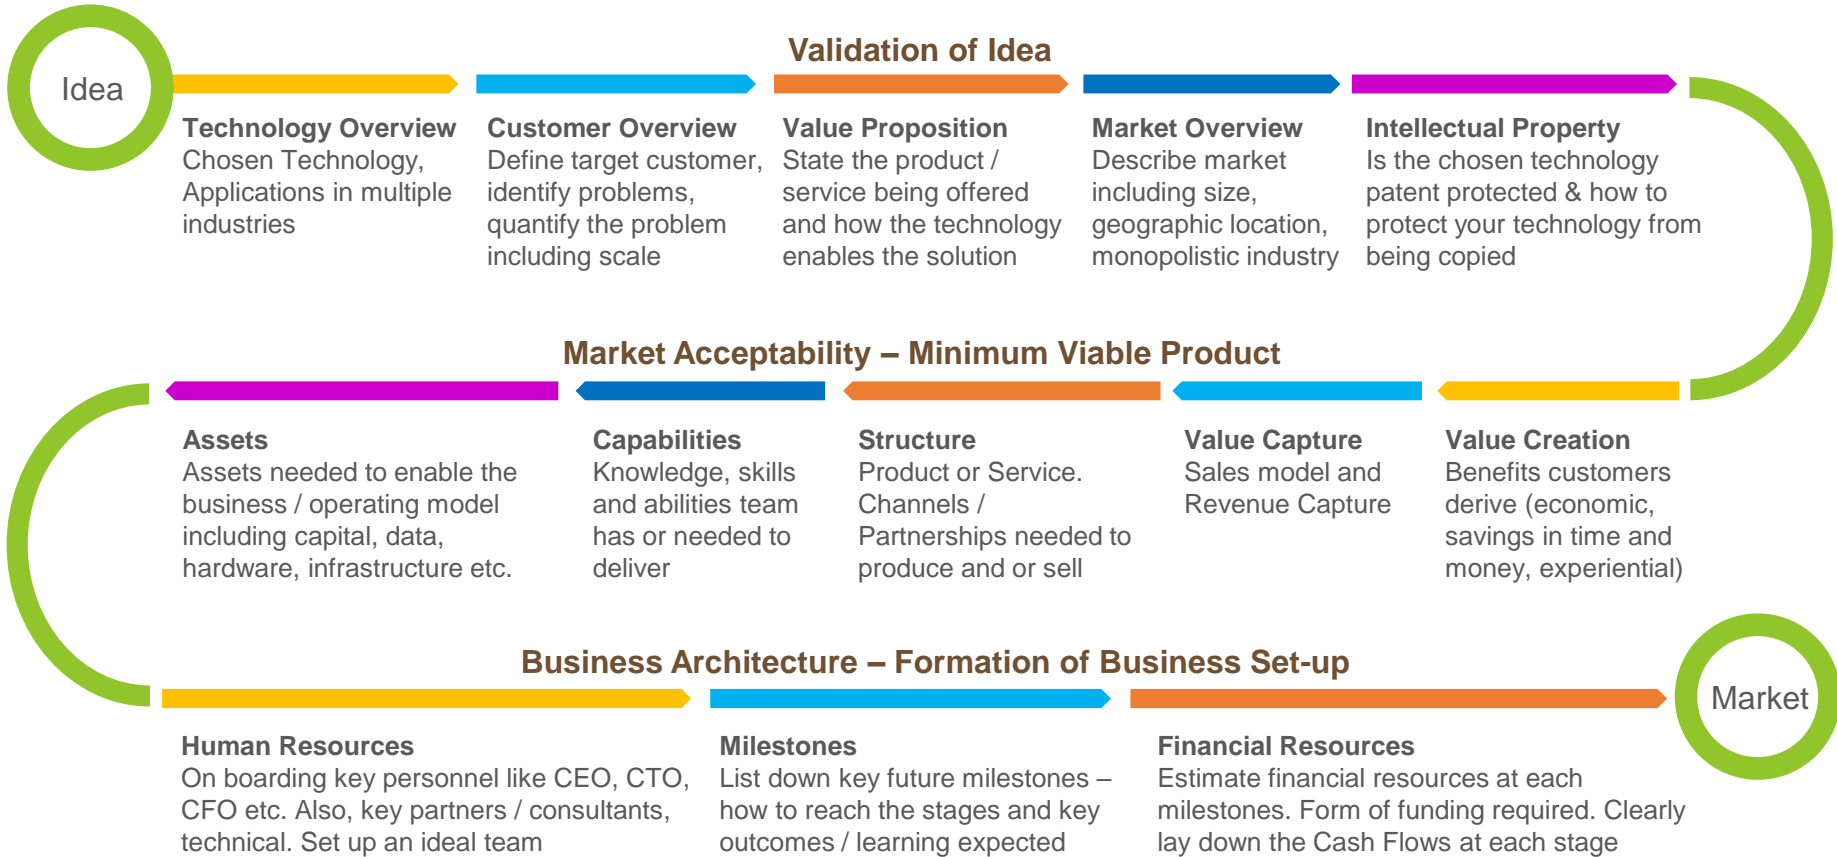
Idea

Validation of Idea

Technology Overview
Chosen Technology, Applications in multiple industries

Customer Overview
Define target customer, identify problems, quantify the problem including scale

Value Proposition
State the product / service being offered and how the technology enables the solution

Market Overview
Describe market including size, geographic location, monopolistic industry

Intellectual Property
Is the chosen technology patent protected & how to protect your technology from being copied

Market Acceptability – Minimum Viable Product

Assets
Assets needed to enable the business / operating model including capital, data, hardware, infrastructure etc.

Capabilities
Knowledge, skills and abilities team has or needed to deliver

Structure
Product or Service. Channels / Partnerships needed to produce and or sell

Value Capture
Sales model and Revenue Capture

Value Creation
Benefits customers derive (economic, savings in time and money, experiential)

Business Architecture – Formation of Business Set-up

Market

Human Resources
On boarding key personnel like CEO, CTO, CFO etc. Also, key partners / consultants, technical. Set up an ideal team

Milestones
List down key future milestones – how to reach the stages and key outcomes / learning expected

Financial Resources
Estimate financial resources at each milestones. Form of funding required. Clearly lay down the Cash Flows at each stage